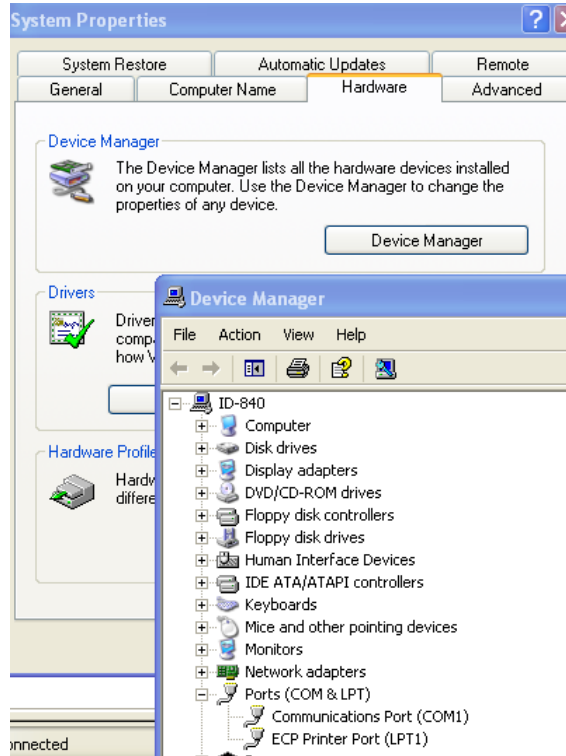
System Properties

System Restore | Automatic Updates | Remote
General | Computer Name | Hardware | Advanced

Device Manager

The Device Manager lists all the hardware devices installed on your computer. Use the Device Manager to change the properties of any device.

Device Manager

Drivers

Driver
comp
how V

Hardware Profile

Hardw
differe

nnected

Device Manager

File Action View Help

ID-840
Computer
Disk drives
Display adapters
DVD/CD-ROM drives
Floppy disk controllers
Floppy disk drives
Human Interface Devices
IDE ATA/ATAPI controllers
Keyboards
Mice and other pointing devices
Monitors
Network adapters
Ports (COM & LPT)
Communications Port (COM1)
ECP Printer Port (LPT1)